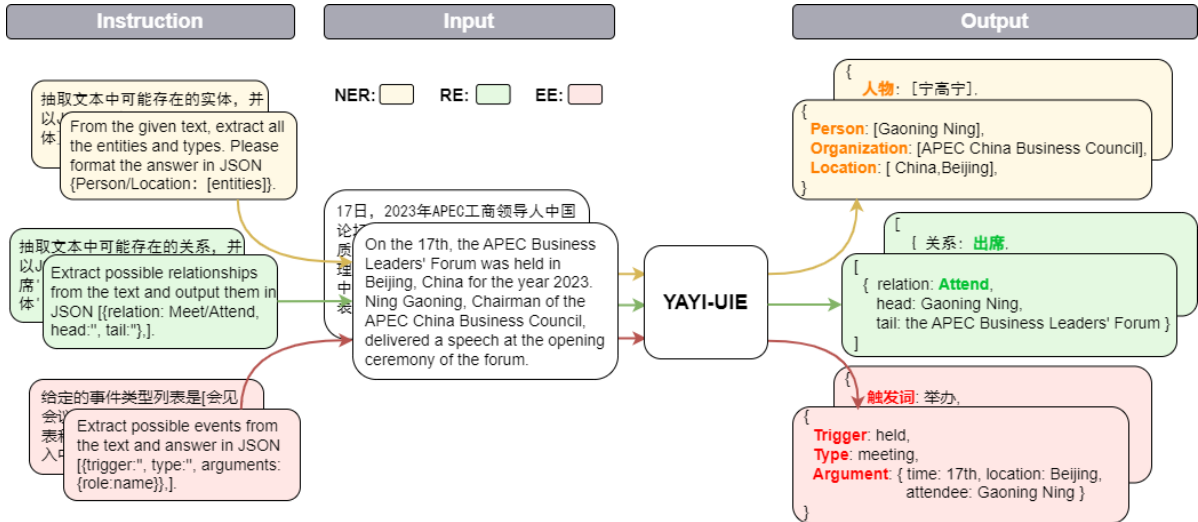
Instruction

Input

Output

抽取文本中可能存在的实体，并以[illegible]体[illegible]

From the given text, extract all the entities and types. Please format the answer in JSON {Person/Location: [entities]}.

NER:

RE:

EE:

{
人物: [宁高宁],

{
Person: [Gaoning Ning],
Organization: [APEC China Business Council],
Location: [ China,Beijing],
}

17日，2023年APEC工商领导人中国论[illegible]质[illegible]理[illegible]中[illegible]表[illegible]

On the 17th, the APEC Business Leaders' Forum was held in Beijing, China for the year 2023. Ning Gaoning, Chairman of the APEC China Business Council, delivered a speech at the opening ceremony of the forum.

抽取文本中可能存在的关系，并以J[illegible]席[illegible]体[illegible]

Extract possible relationships from the text and output them in JSON [{relation: Meet/Attend, head:'', tail:''},].

YAYI-UIE

[
{ 关系: 出席,

[
{ relation: Attend,
head: Gaoning Ning,
tail: the APEC Business Leaders' Forum }
]

给定的事件类型列表是[会见会议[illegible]表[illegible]入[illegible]

Extract possible events from the text and answer in JSON [{trigger:'', type:'', arguments: {role:name}},].

{
触发词: 举办,

{
Trigger: held,
Type: meeting,
Argument: { time: 17th, location: Beijing, attendee: Gaoning Ning }
}